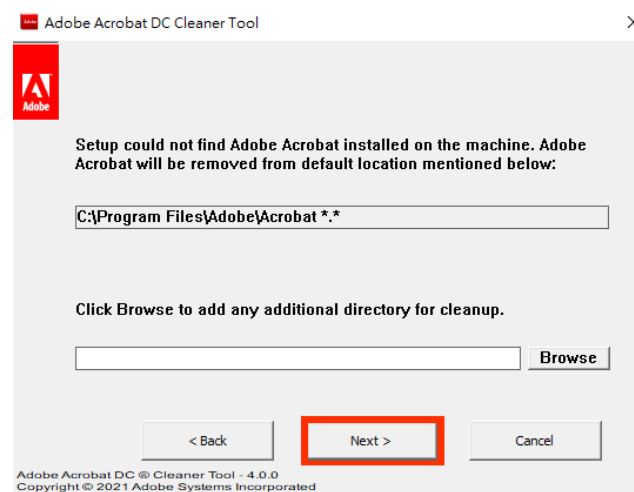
Adobe Acrobat DC Cleaner Tool

Adobe

Setup could not find Adobe Acrobat installed on the machine. Adobe Acrobat will be removed from default location mentioned below:

C:\Program Files\Adobe\Acrobat *.*

Click Browse to add any additional directory for cleanup.

Browse

< Back

Next >

Cancel

Adobe Acrobat DC ® Cleaner Tool - 4.0.0
Copyright © 2021 Adobe Systems Incorporated